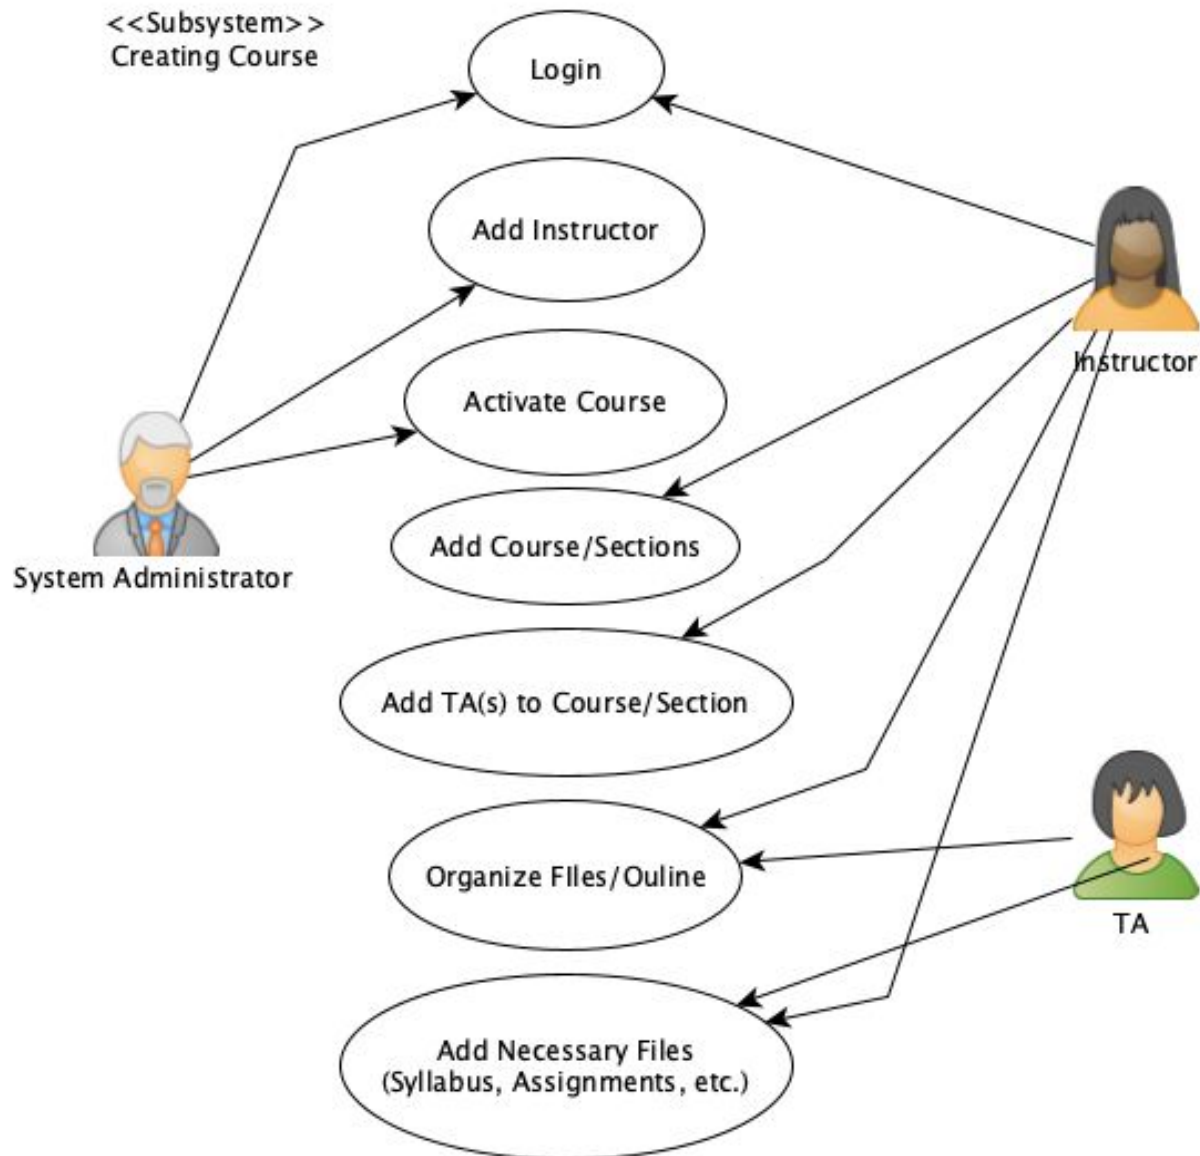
<<Subsystem>>
Creating Course

Login

Add Instructor

Activate Course

Add Course/Sections

Add TA(s) to Course/Section

Organize FIles/Ouline

Add Necessary Files
(Syllabus, Assignments, etc.)

System Administrator

Instructor

TA